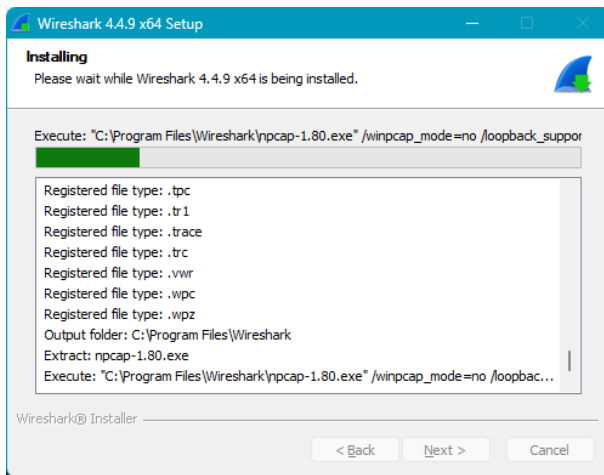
Wireshark 4.4.9 x64 Setup

Installing
Please wait while Wireshark 4.4.9 x64 is being installed.

Execute: "C:\Program Files\Wireshark\npcap-1.80.exe" /winpcap_mode=no /loopback_suppor

Registered file type: .tpc
Registered file type: .tr1
Registered file type: .trace
Registered file type: .trc
Registered file type: .vwr
Registered file type: .wpc
Registered file type: .wpz
Output folder: C:\Program Files\Wireshark
Extract: npcap-1.80.exe
Execute: "C:\Program Files\Wireshark\npcap-1.80.exe" /winpcap_mode=no /loopbac...

Wireshark® Installer

< Back
Next >
Cancel